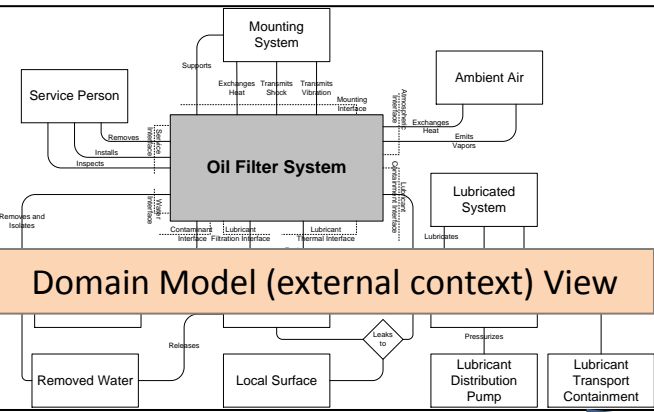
Mounting System

Supports

Exchanges Heat

Transmits Shock

Transmits Vibration

Mounting Interface

Atmospheric Interface

Ambient Air

Service Person

Removes

Installs

Inspects

Service Interface

Exchanges Heat

Emits Vapors

Oil Filter System

Lubricant Containment Interface

Lubricated System

Removes and Isolates

Water Interface

Contaminant Interface

Lubricant Filtration Interface

Lubricant Thermal Interface

Lubricates

Domain Model (external context) View

Pressurizes

Releases

Leaks to

Removed Water

Local Surface

Lubricant Distribution Pump

Lubricant Transport Containment